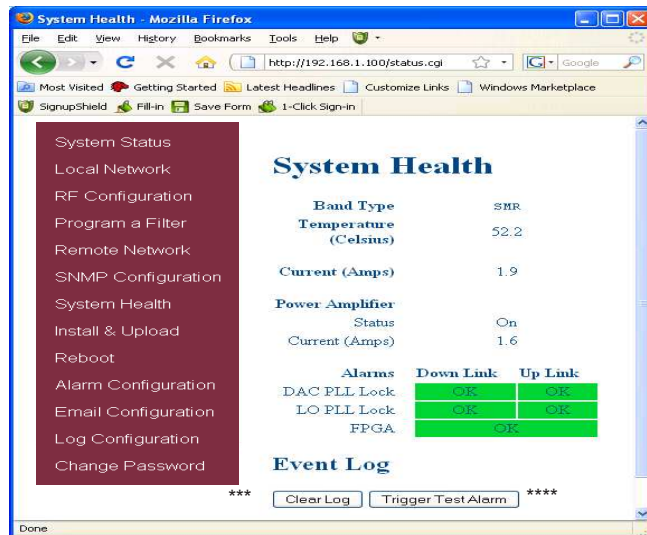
System Health - Mozilla Firefox

File Edit View History Bookmarks Tools Help

http://192.168.1.100/status.cgi

Google

Most Visited Getting Started Latest Headlines Customize Links Windows Marketplace

SignupShield Fill-in Save Form 1-Click Sign-in

System Status
Local Network
RF Configuration
Program a Filter
Remote Network
SNMP Configuration
System Health
Install & Upload
Reboot
Alarm Configuration
Email Configuration
Log Configuration
Change Password

System Health

| | |
|---|---|
| Band Type | SMR |
| Temperature (Celsius) | 52.2 |
| Current (Amps) | 1.9 |
| Power Amplifier | |
| Status | On |
| Current (Amps) | 1.6 |

| Alarms | Down Link | Up Link |
|---|---|---|
| DAC PLL Lock | OK | OK |
| LO PLL Lock | OK | OK |
| FPGA | OK | |

Event Log

*** Clear Log Trigger Test Alarm ****

Done